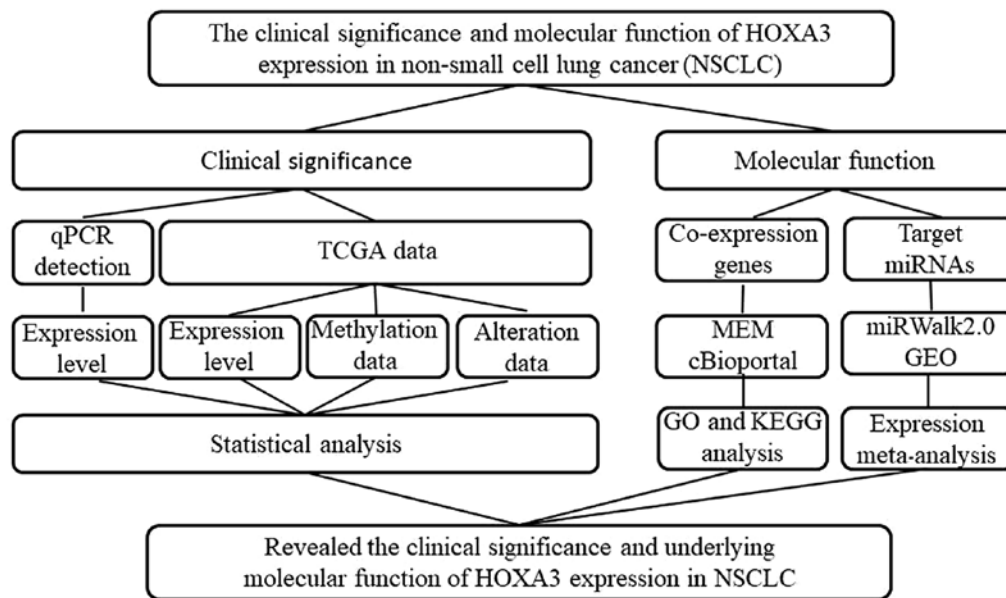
The clinical significance and molecular function of HOXA3 expression in non-small cell lung cancer (NSCLC)

Clinical significance

Molecular function

qPCR detection

TCGA data

Co-expression genes

Target miRNAs

Expression level

Expression level

Methylation data

Alteration data

MEM cBioportal

miRWalk2.0 GEO

Statistical analysis

GO and KEGG analysis

Expression meta-analysis

Revealed the clinical significance and underlying molecular function of HOXA3 expression in NSCLC